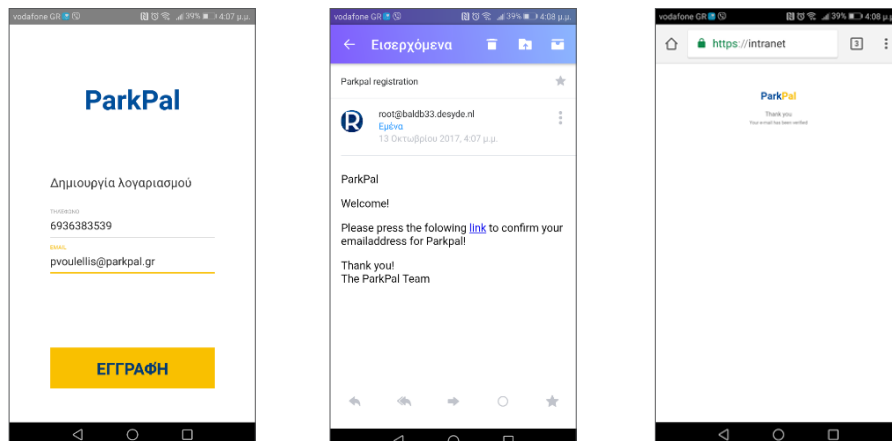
vodafone GR 39% 4:07 μ.μ.

ParkPal

Δημιουργία λογαριασμού

ΤΗΛΕΦΩΝΟ
6936383539

EMAIL
pvoulellis@parkpal.gr

ΕΓΓΡΑΦΗ

vodafone GR 39% 4:08 μ.μ.

Εισερχόμενα

Parkpal registration

root@baldb33.desyde.nl
Εμένα
13 Οκτωβρίου 2017, 4:07 μ.μ.

ParkPal

Welcome!

Please press the folowing link to confirm your emailaddress for Parkpal!

Thank you!
The ParkPal Team

vodafone GR 39% 4:08 μ.μ.

https://intranet

3

ParkPal

Thank you
Your e-mail has been verified